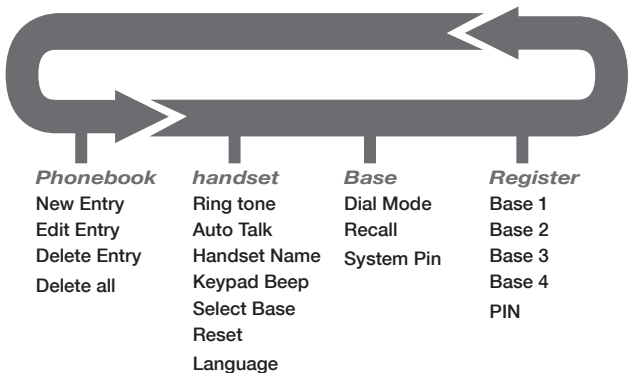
Phonebook
New Entry
Edit Entry
Delete Entry
Delete all

handset
Ring tone
Auto Talk
Handset Name
Keypad Beep
Select Base
Reset
Language

Base
Dial Mode
Recall
System Pin

Register
Base 1
Base 2
Base 3
Base 4
PIN